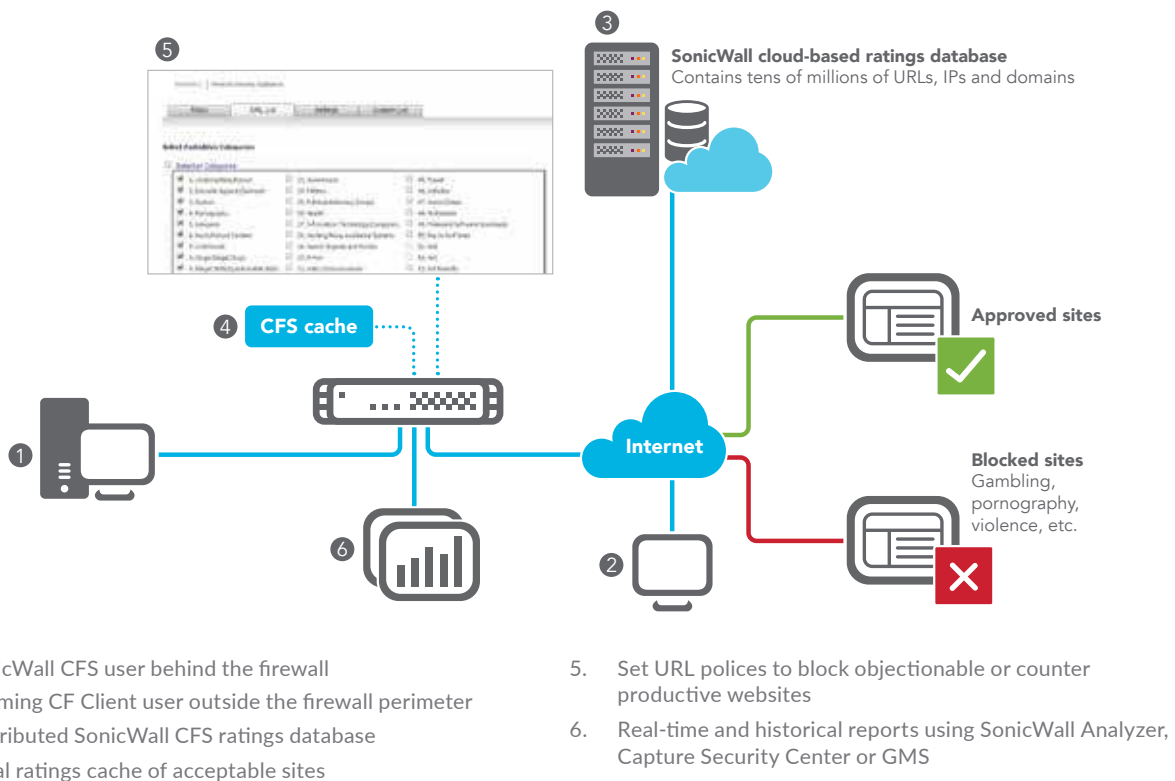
5

3

SonicWall cloud-based ratings database
Contains tens of millions of URLs, IPs and domains

4 CFS cache

Approved sites

1

Internet

Blocked sites
Gambling, pornography, violence, etc.

6

2

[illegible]icWall CFS user behind the firewall
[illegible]ming CF Client user outside the firewall perimeter
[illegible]ributed SonicWall CFS ratings database
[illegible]l ratings cache of acceptable sites

5. Set URL polices to block objectionable or counter productive websites

6. Real-time and historical reports using SonicWall Analyzer, Capture Security Center or GMS